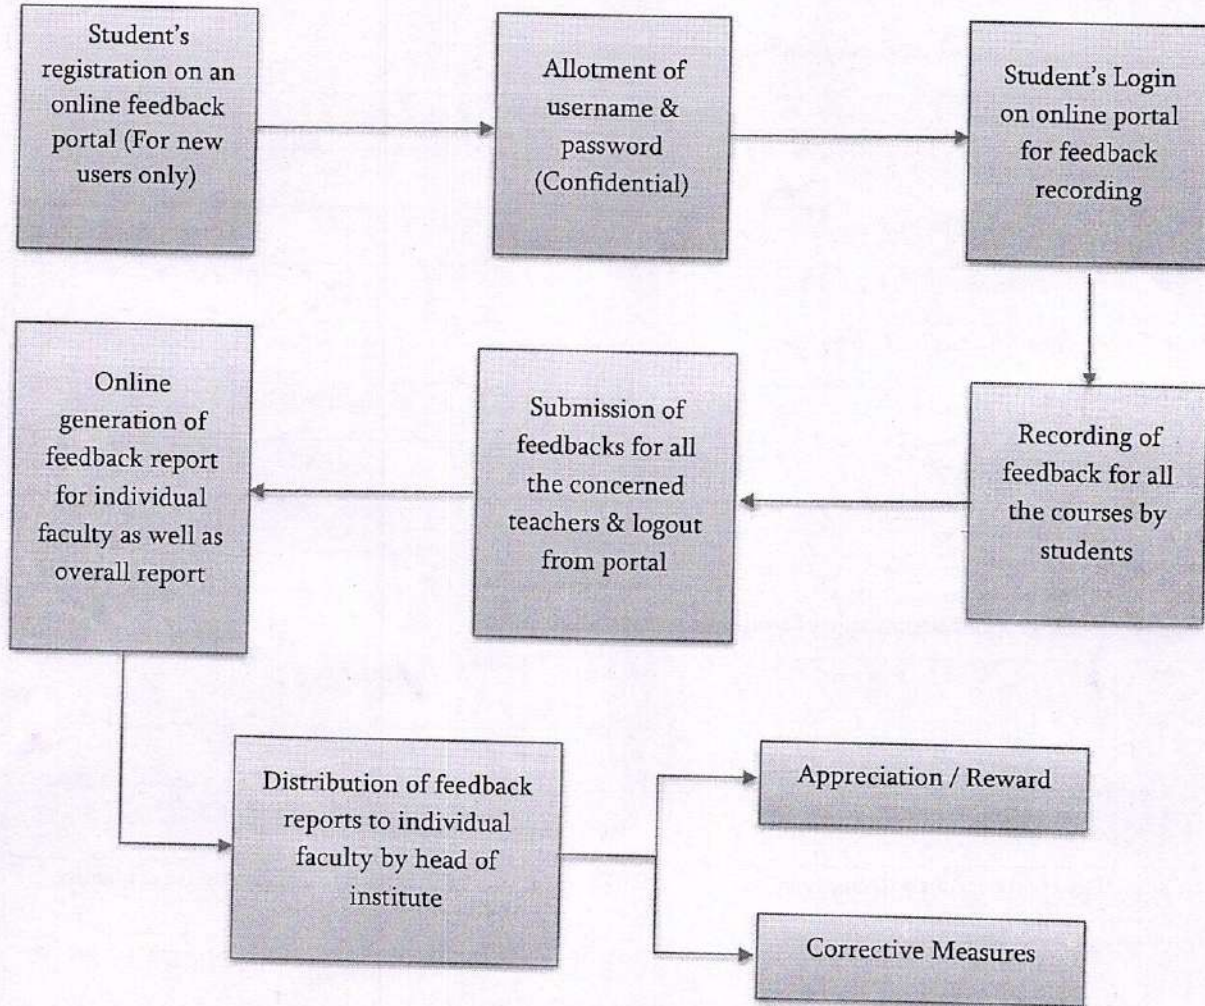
Student's registration on an online feedback portal (For new users only)

Allotment of username & password (Confidential)

Student's Login on online portal for feedback recording

Recording of feedback for all the courses by students

Submission of feedbacks for all the concerned teachers & logout from portal

Online generation of feedback report for individual faculty as well as overall report

Distribution of feedback reports to individual faculty by head of institute

Appreciation / Reward

Corrective Measures